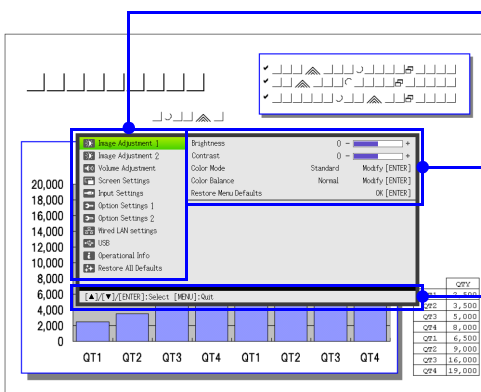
Image Adjustment 1
Image Adjustment 2
Volume Adjustment
Screen Settings
Input Settings
Option Settings 1
Option Settings 2
Wired LAN settings
USB
Operational Info
Restore All Defaults

| | | |
|---|---|---|
| Brightness | 0 | − + |
| Contrast | 0 | − + |
| Color Mode | Standard | Modify [ENTER] |
| Color Balance | Normal | Modify [ENTER] |
| Restore Menu Defaults | | OK [ENTER] |

[▲]/[▼]/[ENTER]:Select [MENU]:Quit

20,000
18,000
16,000
14,000
12,000
10,000
8,000
6,000
4,000
2,000
0

QT1 QT2 QT3 QT4 QT1 QT2 QT3 QT4

| | QTY |
|---|---|
| QT1 | 2,500 |
| QT2 | 3,500 |
| QT3 | 5,000 |
| QT4 | 8,000 |
| QT1 | 6,500 |
| QT2 | 9,000 |
| QT3 | 16,000 |
| QT4 | 19,000 |